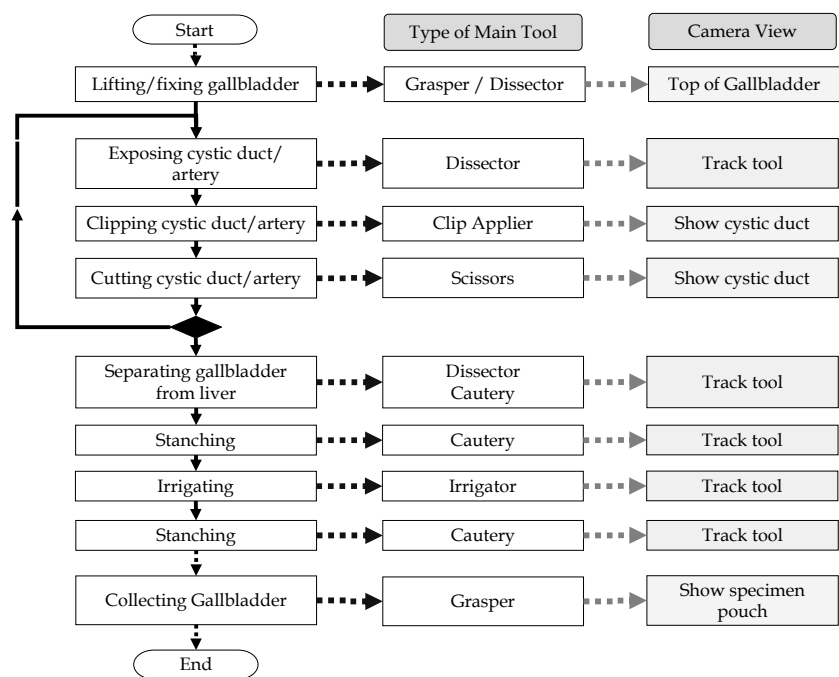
Start

Type of Main Tool

Camera View

Lifting/fixing gallbladder

Grasper / Dissector

Top of Gallbladder

Exposing cystic duct/ artery

Dissector

Track tool

Clipping cystic duct/artery

Clip Applier

Show cystic duct

Cutting cystic duct/artery

Scissors

Show cystic duct

Separating gallbladder from liver

Dissector Cautery

Track tool

Stanching

Cautery

Track tool

Irrigating

Irrigator

Track tool

Stanching

Cautery

Track tool

Collecting Gallbladder

Grasper

Show specimen pouch

End